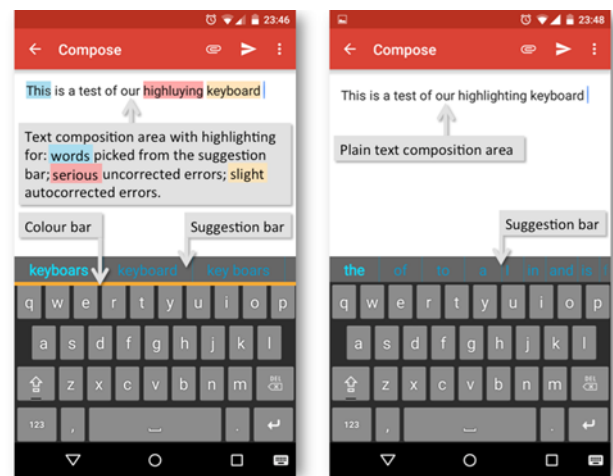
23:46

Compose

This is a test of our highluying keyboard

Text composition area with highlighting for: words picked from the suggestion bar; serious uncorrected errors; slight autocorrected errors.

Colour bar

Suggestion bar

keyboars keyboard key boars

q w e r t y u i o p
a s d f g h j k l
z x c v b n m DEL
123

23:48

Compose

This is a test of our highlighting keyboard

Plain text composition area

Suggestion bar

the of to a I in and is

q w e r t y u i o p
a s d f g h j k l
z x c v b n m DEL
123